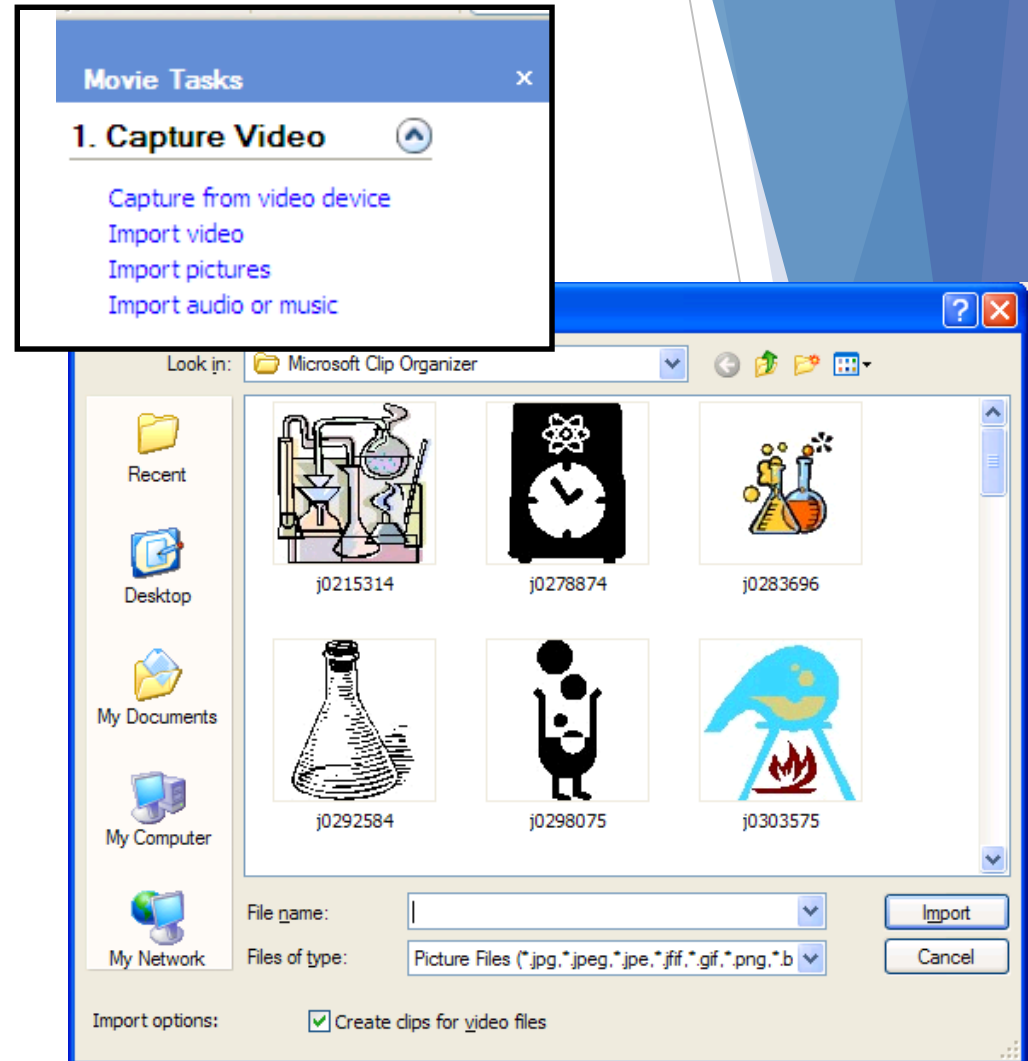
Movie Tasks ×

1. Capture Video

Capture from video device
Import video
Import pictures
Import audio or music

Look in: Microsoft Clip Organizer

Recent
Desktop
My Documents
My Computer
My Network

j0215314
j0278874
j0283696
j0292584
j0298075
j0303575

File name:
Files of type: Picture Files (*.jpg,*.jpeg,*.jpe,*.jfif,*.gif,*.png,*.b

Import
Cancel

Import options: Create clips for video files